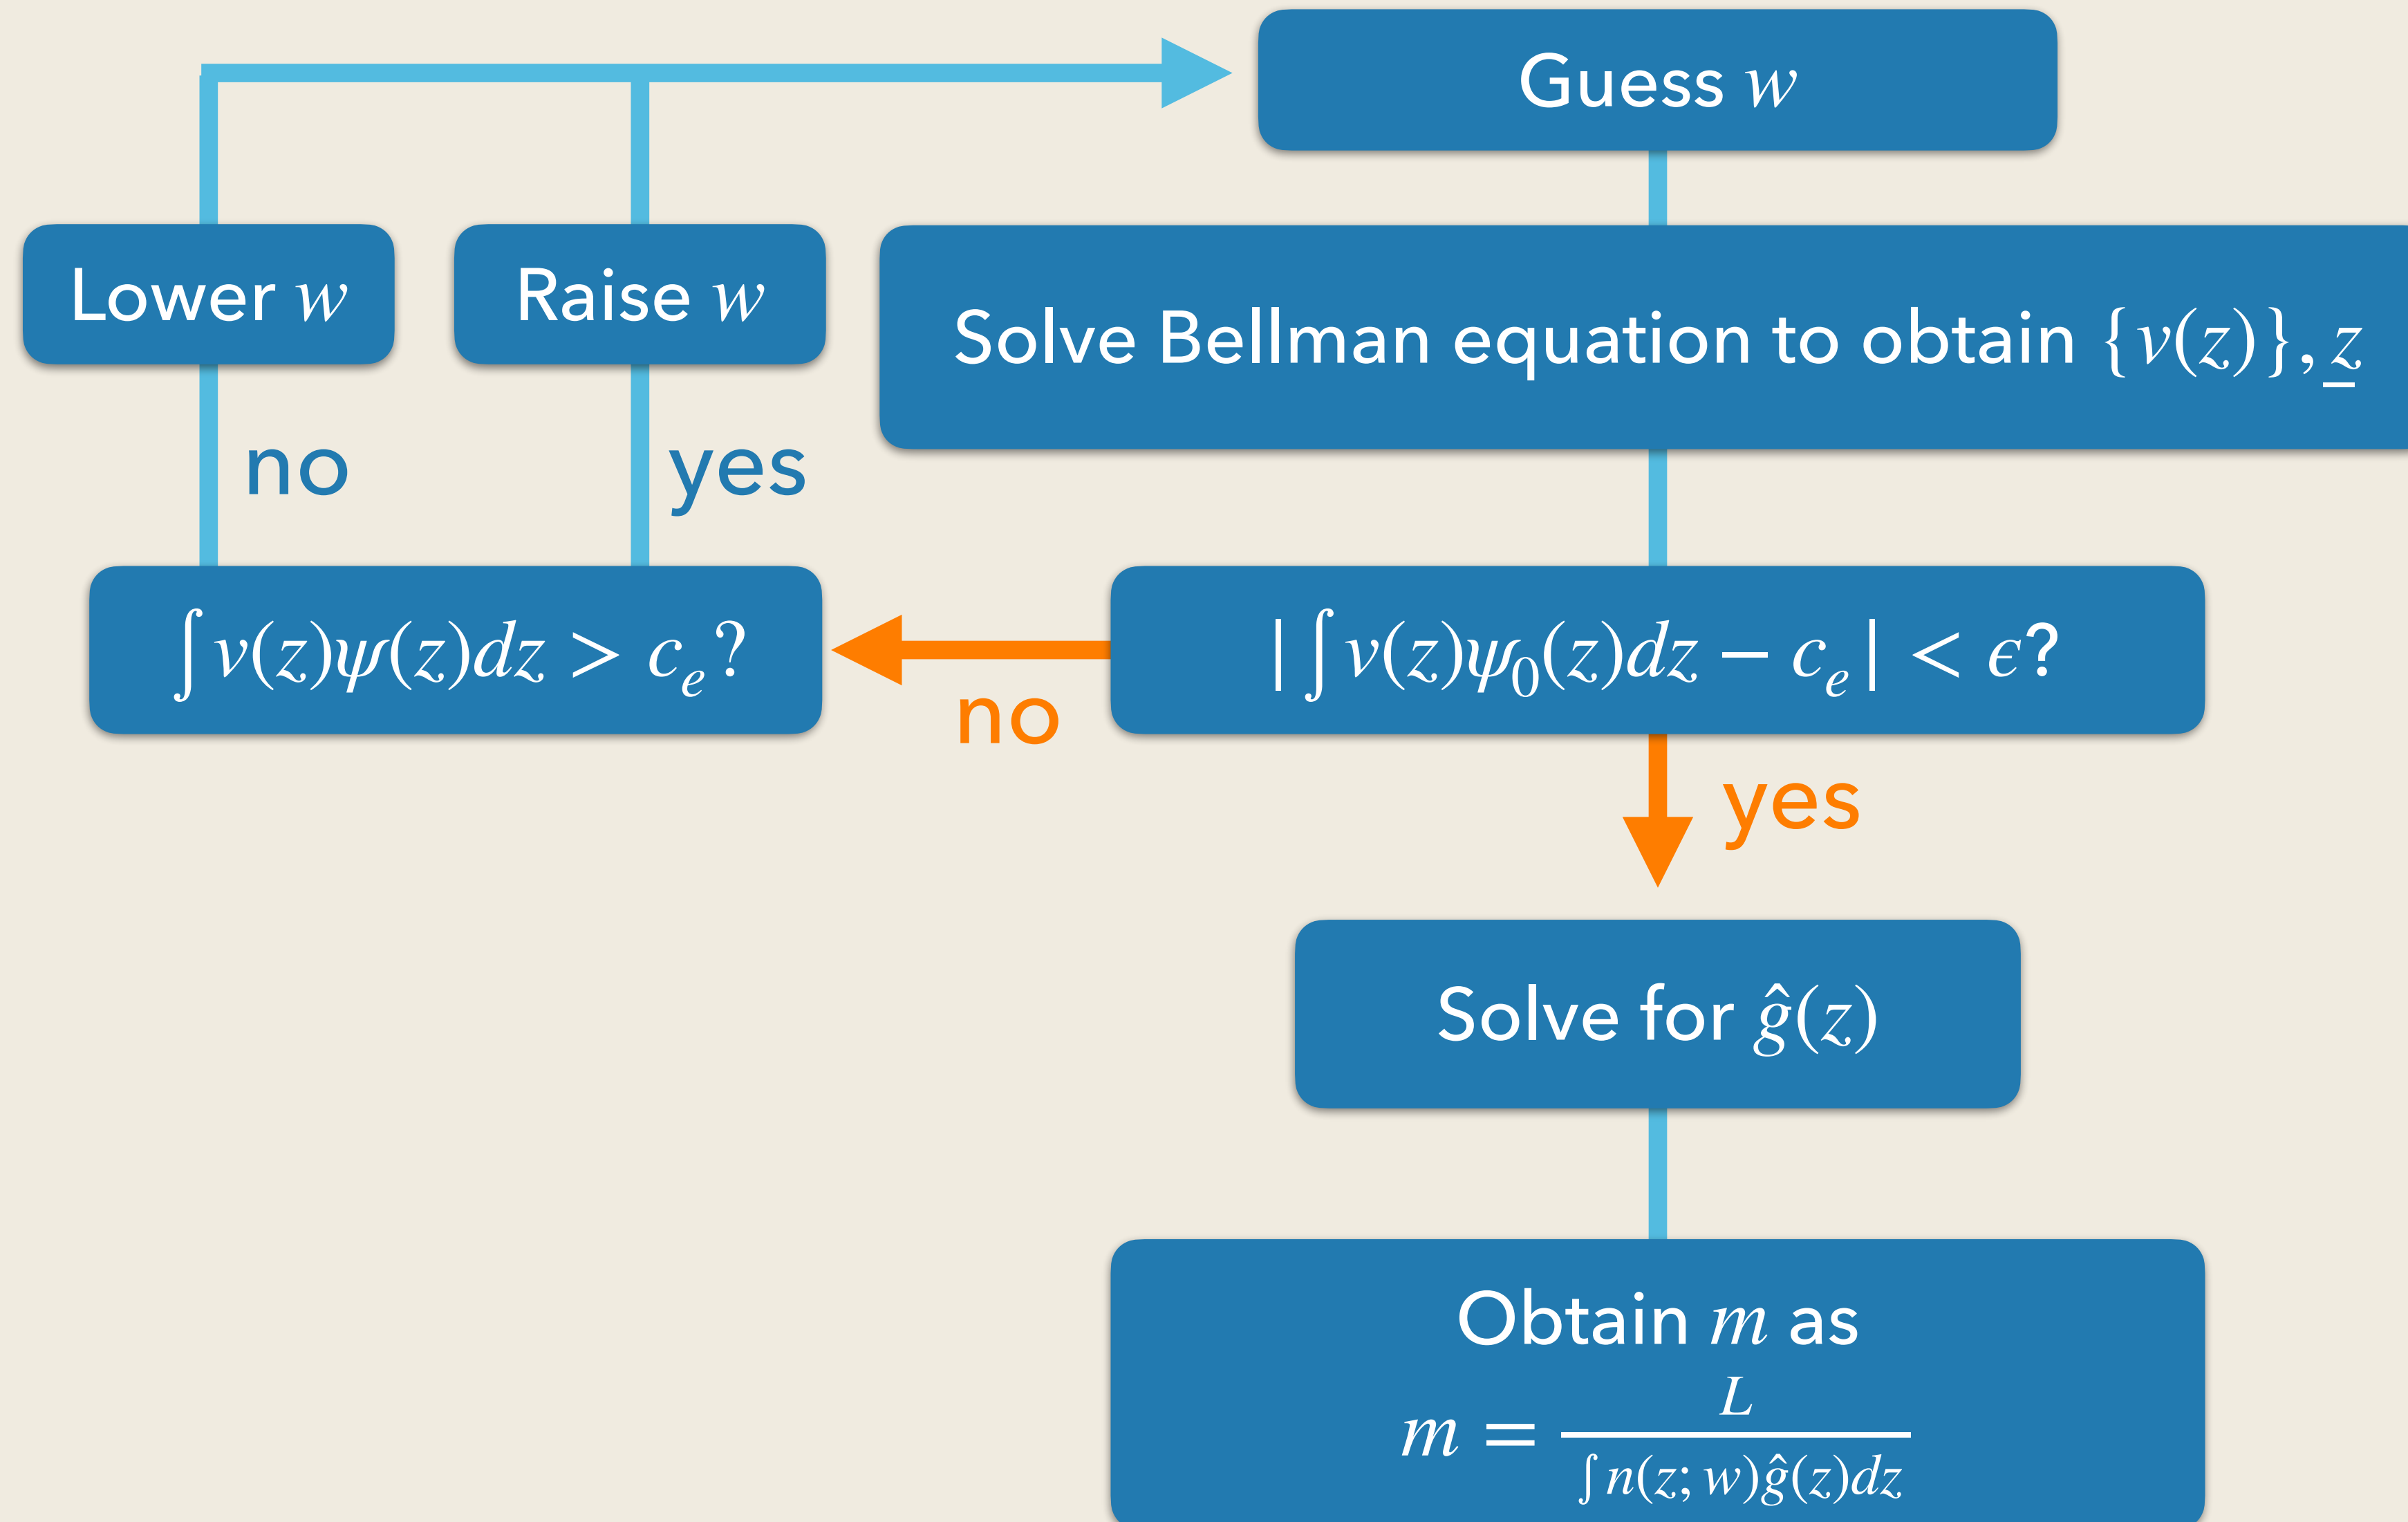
Guess $w$

Lower $w$

Raise $w$

Solve Bellman equation to obtain $\{v(z)\}, \underline{z}$

no

yes

$\int v(z)\psi(z)dz > c_e?$

no

$|\int v(z)\psi_0(z)dz - c_e| < \epsilon?$

yes

Solve for $\hat{g}(z)$

Obtain $m$ as
$m = \frac{L}{\int n(z;w)\hat{g}(z)dz}$